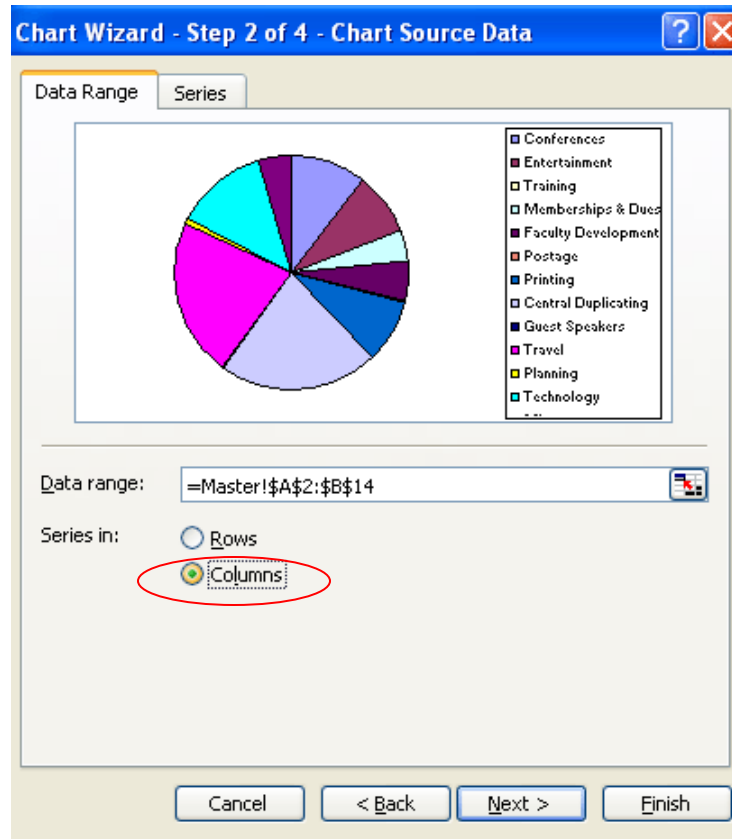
Chart Wizard - Step 2 of 4 - Chart Source Data

?

Data Range

Series

Conferences
Entertainment
Training
Memberships & Dues
Faculty Development
Postage
Printing
Central Duplicating
Guest Speakers
Travel
Planning
Technology

Data range: =Master!$A$2:$B$14

Series in: Rows

Columns

Cancel

< Back

Next >

Finish